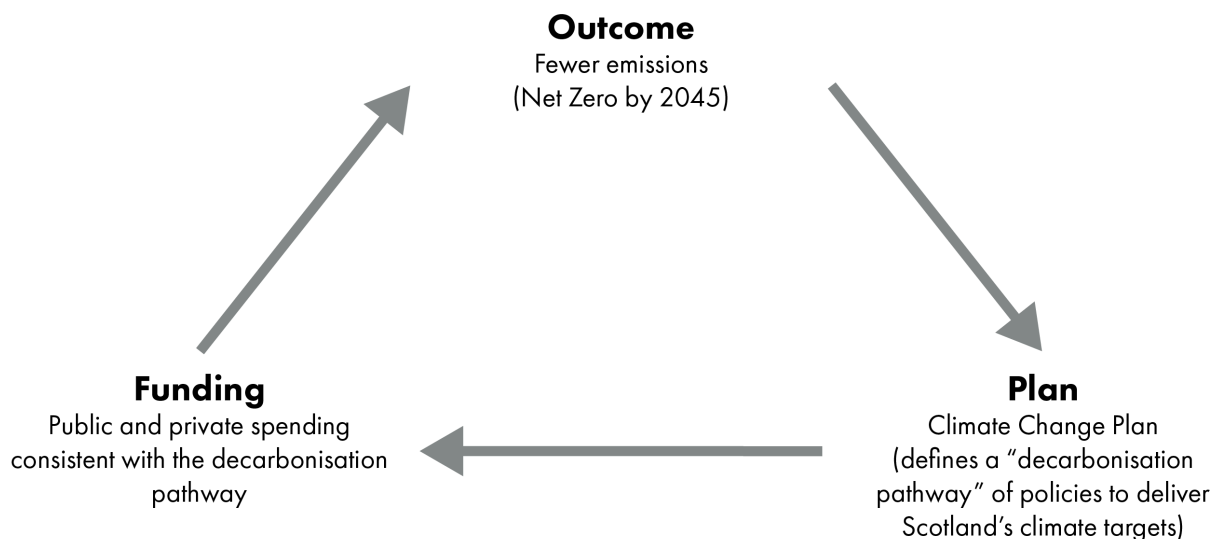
Outcome
Fewer emissions
(Net Zero by 2045)

Plan
Climate Change Plan
(defines a “decarbonisation pathway” of policies to deliver Scotland’s climate targets)

Funding
Public and private spending consistent with the decarbonisation pathway